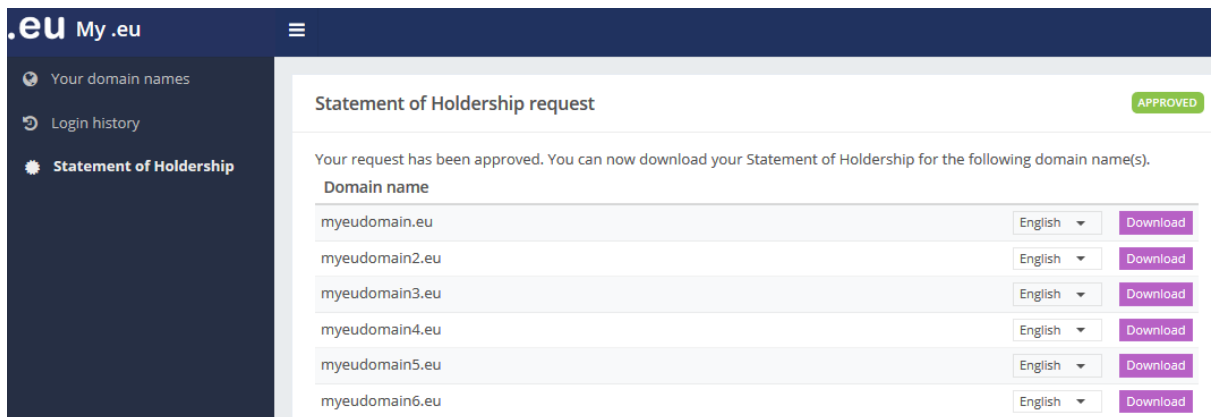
.eu My .eu

Your domain names

Login history

Statement of Holdership

Statement of Holdership request

APPROVED

Your request has been approved. You can now download your Statement of Holdership for the following domain name(s).

| Domain name | | |
|---|---|---|
| myeudomain.eu | English | Download |
| myeudomain2.eu | English | Download |
| myeudomain3.eu | English | Download |
| myeudomain4.eu | English | Download |
| myeudomain5.eu | English | Download |
| myeudomain6.eu | English | Download |